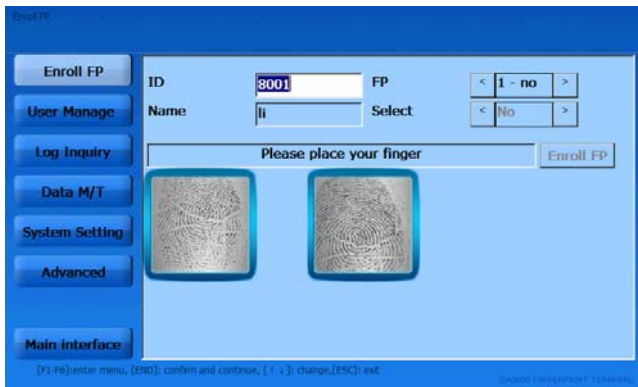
Enroll FP

Enroll FP
User Manage
Log Inquiry
Data M/T
System Setting
Advanced
Main interface

ID 8001
Name li
FP < 1 - no >
Select < No >

Please place your finger
Enroll FP

[F1-F6]:enter menu, [END]: confirm and continue, [ ↑ ↓ ]: change,[ESC]: exit
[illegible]